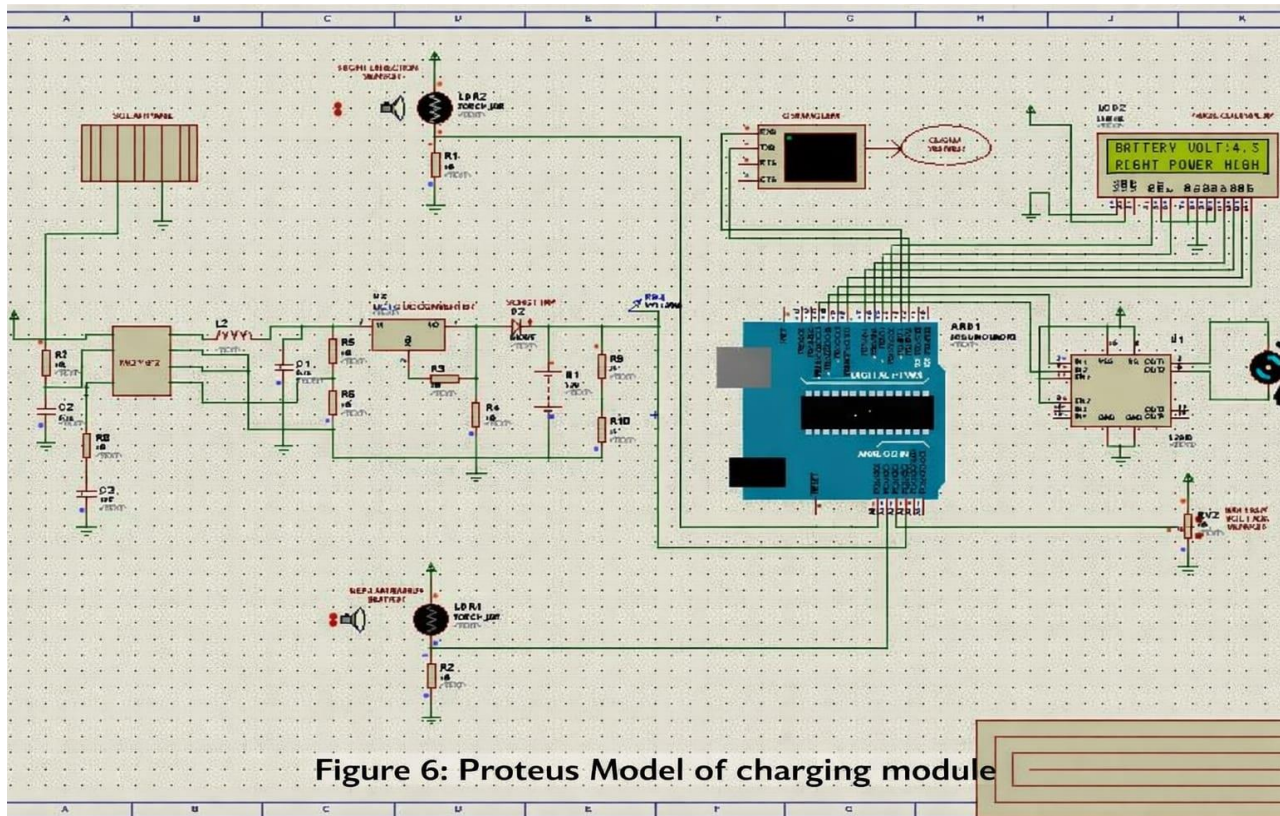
A B C D E F G H J K

LDR2
TORCH_LDR
R1
LCD2
BATTERY VOLT:4.5
RIGHT POWER HIGH
L2
C1
R5
R6
R3
R4
D2
B1
R9
R10
R2
C2
R8
C3
ARD1
DIGITAL PWM
ANALOG IN
U1
RV2
LDR1
TORCH_LDR
R2

Figure 6: Proteus Model of charging module

A B C D E F G